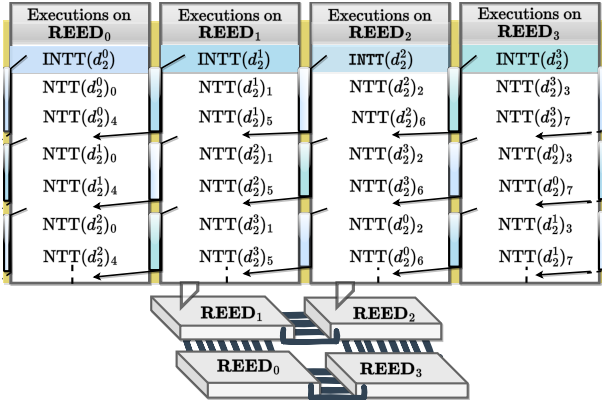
Executions on $\mathbf{REED}_0$

$\mathrm{INTT}(d_2^0)$

$\mathrm{NTT}(d_2^0)_0$

$\mathrm{NTT}(d_2^0)_4$

$\mathrm{NTT}(d_2^1)_0$

$\mathrm{NTT}(d_2^1)_4$

$\mathrm{NTT}(d_2^2)_0$

$\mathrm{NTT}(d_2^2)_4$

Executions on $\mathbf{REED}_1$

$\mathrm{INTT}(d_2^1)$

$\mathrm{NTT}(d_2^1)_1$

$\mathrm{NTT}(d_2^1)_5$

$\mathrm{NTT}(d_2^2)_1$

$\mathrm{NTT}(d_2^2)_5$

$\mathrm{NTT}(d_2^3)_1$

$\mathrm{NTT}(d_2^3)_5$

Executions on $\mathbf{REED}_2$

$\mathrm{INTT}(d_2^2)$

$\mathrm{NTT}(d_2^2)_2$

$\mathrm{NTT}(d_2^2)_6$

$\mathrm{NTT}(d_2^3)_2$

$\mathrm{NTT}(d_2^3)_6$

$\mathrm{NTT}(d_2^0)_2$

$\mathrm{NTT}(d_2^0)_6$

Executions on $\mathbf{REED}_3$

$\mathrm{INTT}(d_2^3)$

$\mathrm{NTT}(d_2^3)_3$

$\mathrm{NTT}(d_2^3)_7$

$\mathrm{NTT}(d_2^0)_3$

$\mathrm{NTT}(d_2^0)_7$

$\mathrm{NTT}(d_2^1)_3$

$\mathrm{NTT}(d_2^1)_7$

$\mathbf{REED}_1$

$\mathbf{REED}_2$

$\mathbf{REED}_0$

$\mathbf{REED}_3$